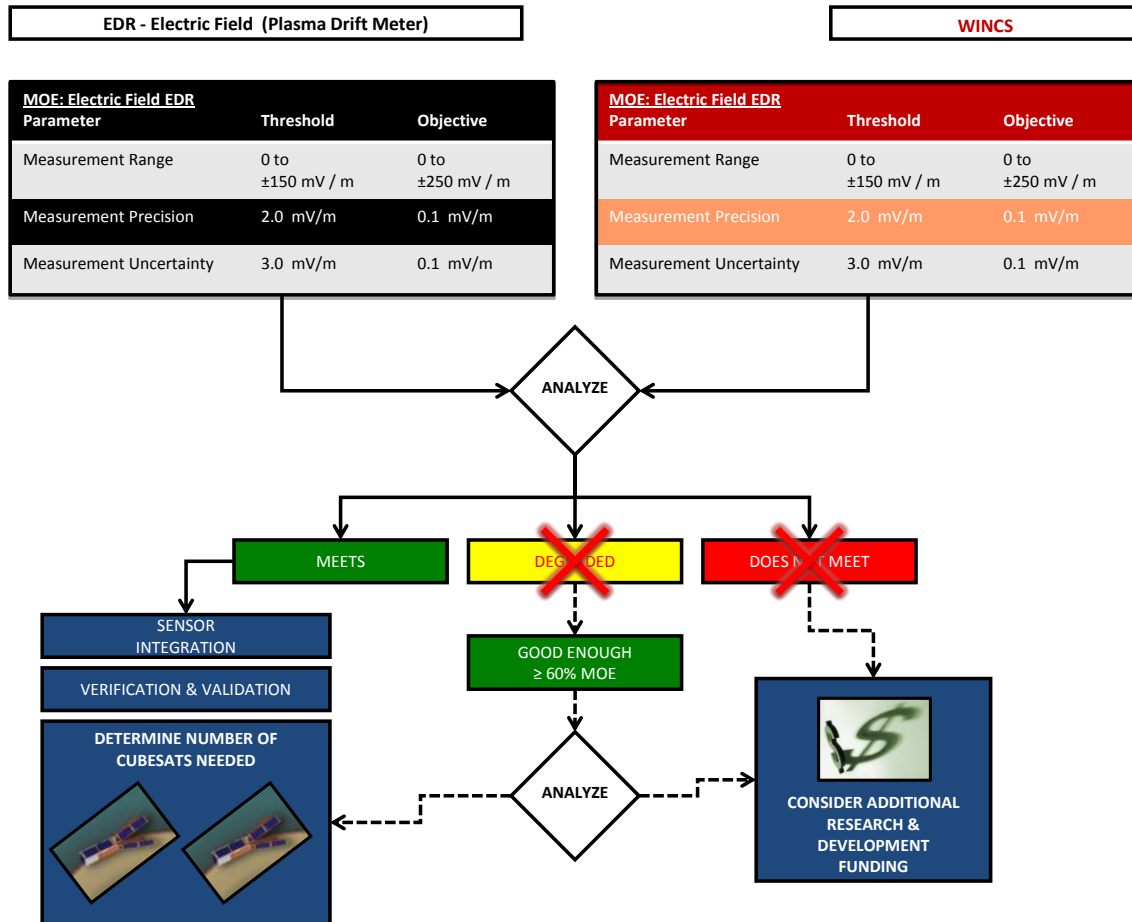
EDR - Electric Field (Plasma Drift Meter)

WINCS

| MOE: Electric Field EDR<br>Parameter | Threshold | Objective |
|---|---|---|
| Measurement Range | 0 to ±150 mV / m | 0 to ±250 mV / m |
| Measurement Precision | 2.0 mV/m | 0.1 mV/m |
| Measurement Uncertainty | 3.0 mV/m | 0.1 mV/m |

| MOE: Electric Field EDR<br>Parameter | Threshold | Objective |
|---|---|---|
| Measurement Range | 0 to ±150 mV / m | 0 to ±250 mV / m |
| Measurement Precision | 2.0 mV/m | 0.1 mV/m |
| Measurement Uncertainty | 3.0 mV/m | 0.1 mV/m |

ANALYZE

MEETS

DEG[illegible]DED

DOES N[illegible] MEET

SENSOR INTEGRATION

VERIFICATION & VALIDATION

DETERMINE NUMBER OF CUBESATS NEEDED

GOOD ENOUGH ≥ 60% MOE

ANALYZE

CONSIDER ADDITIONAL RESEARCH & DEVELOPMENT FUNDING